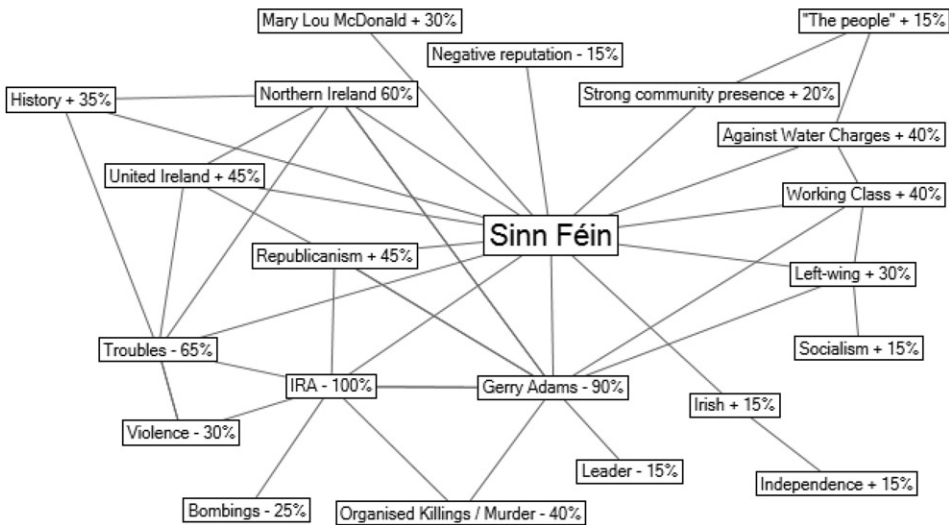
Mary Lou McDonald + 30%

"The people" + 15%

Negative reputation - 15%

History + 35%

Northern Ireland 60%

Strong community presence + 20%

Against Water Charges + 40%

United Ireland + 45%

Working Class + 40%

Sinn Féin

Republicanism + 45%

Left-wing + 30%

Socialism + 15%

Troubles - 65%

IRA - 100%

Gerry Adams - 90%

Irish + 15%

Violence - 30%

Leader - 15%

Independence + 15%

Bombings - 25%

Organised Killings / Murder - 40%